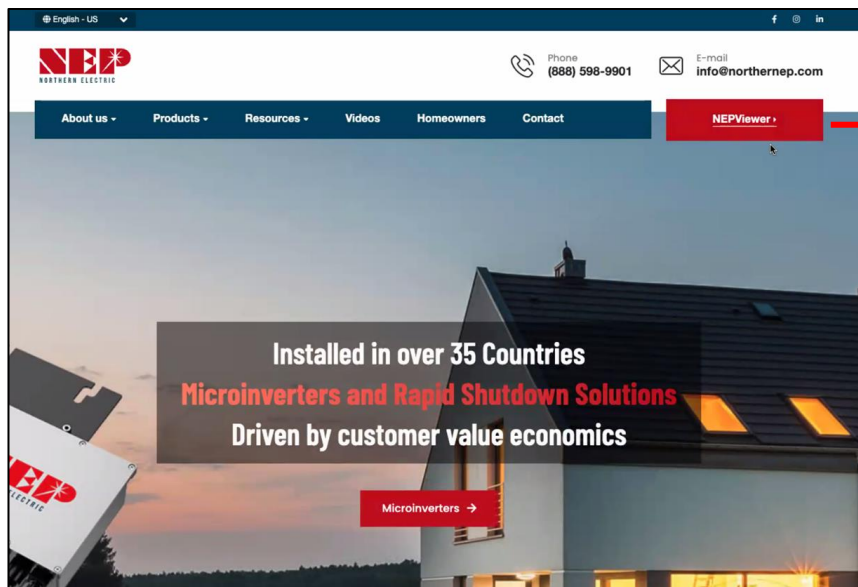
English - US

f in

NEP
NORTHERN ELECTRIC

Phone
(888) 598-9901

E-mail
info@northernep.com

About us
Products
Resources
Videos
Homeowners
Contact

NEPViewer

Installed in over 35 Countries
Microinverters and Rapid Shutdown Solutions
Driven by customer value economics

Microinverters →

NEP
ELECTRIC